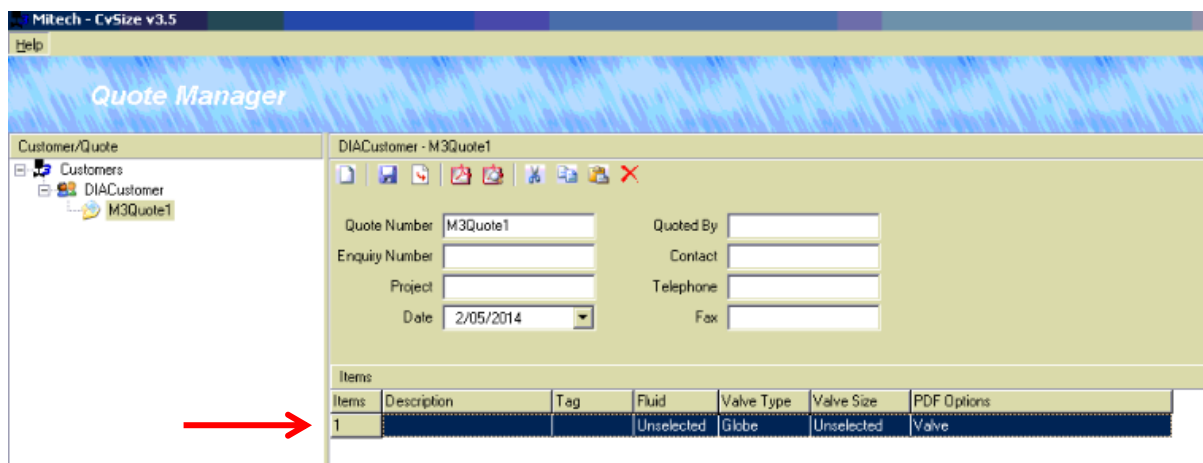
Mitech - CvSize v3.5

Help

Quote Manager

Customer/Quote

Customers
DIACustomer
M3Quote1

DIACustomer - M3Quote1

Quote Number M3Quote1
Enquiry Number
Project
Date 2/05/2014

Quoted By
Contact
Telephone
Fax

Items

| Items | Description | Tag | Fluid | Valve Type | Valve Size | PDF Options |
|---|---|---|---|---|---|---|
| 1 | | | Unselected | Globe | Unselected | Valve |